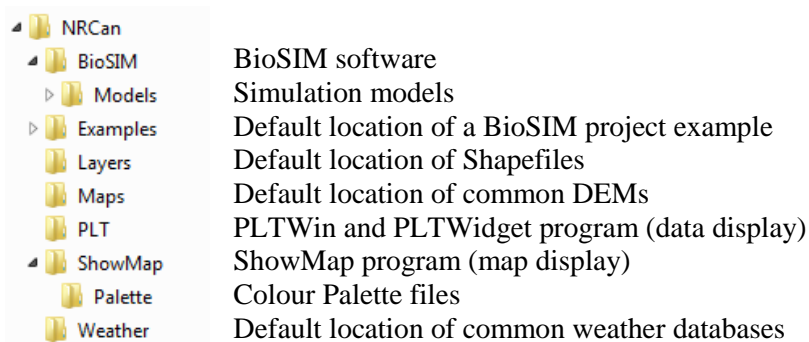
NRCan

BioSIM BioSIM software

Models Simulation models

Examples Default location of a BioSIM project example

Layers Default location of Shapefiles

Maps Default location of common DEMs

PLT PLTWin and PLTWidget program (data display)

ShowMap ShowMap program (map display)

Palette Colour Palette files

Weather Default location of common weather databases